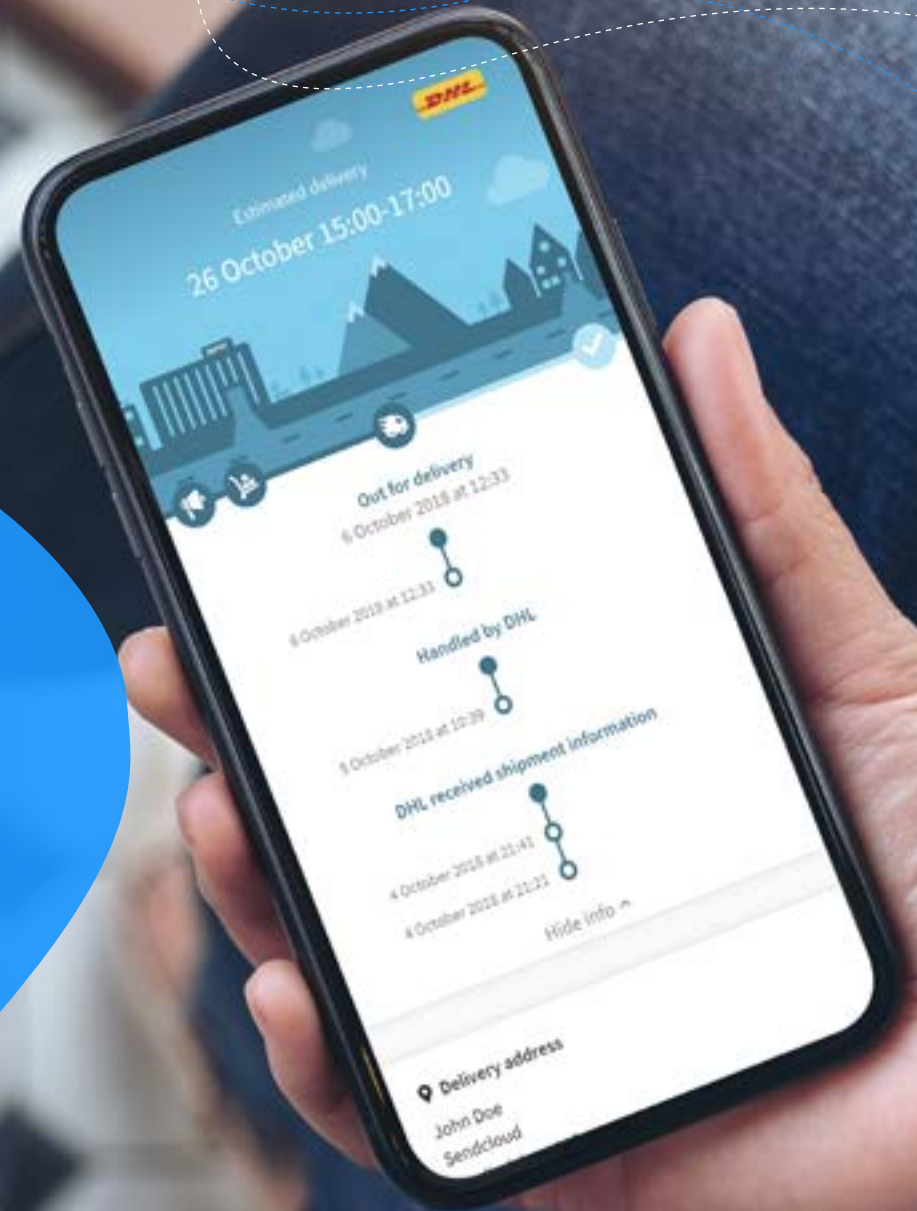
DHL

Estimated delivery

26 October 15:00-17:00

Out for delivery

6 October 2018 at 12:33

6 October 2018 at 12:33

Handled by DHL

5 October 2018 at 10:39

DHL received shipment information

4 October 2018 at 21:41

4 October 2018 at 21:21

Hide info ^

Delivery address

John Doe

Sendcloud